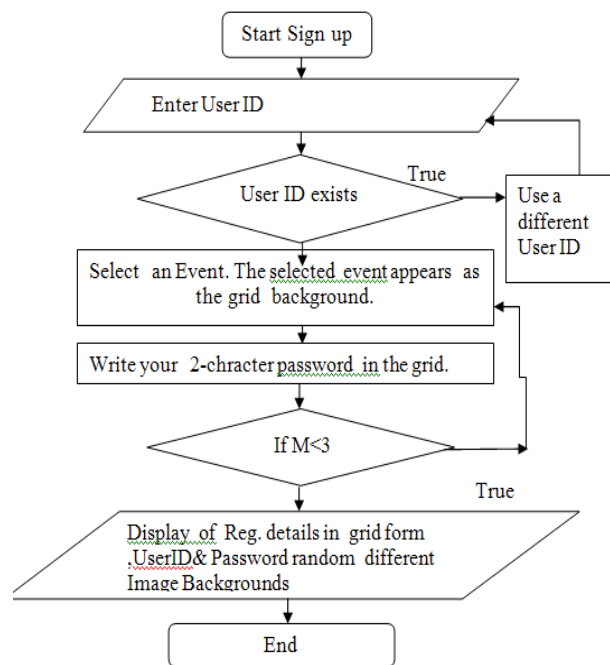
Start Sign up

Enter User ID

User ID exists

True

Use a different User ID

Select an Event. The selected event appears as the grid background.

Write your 2-chracter password in the grid.

If M<3

True

Display of Reg. details in grid form .UserID& Password random different Image Backgrounds

End